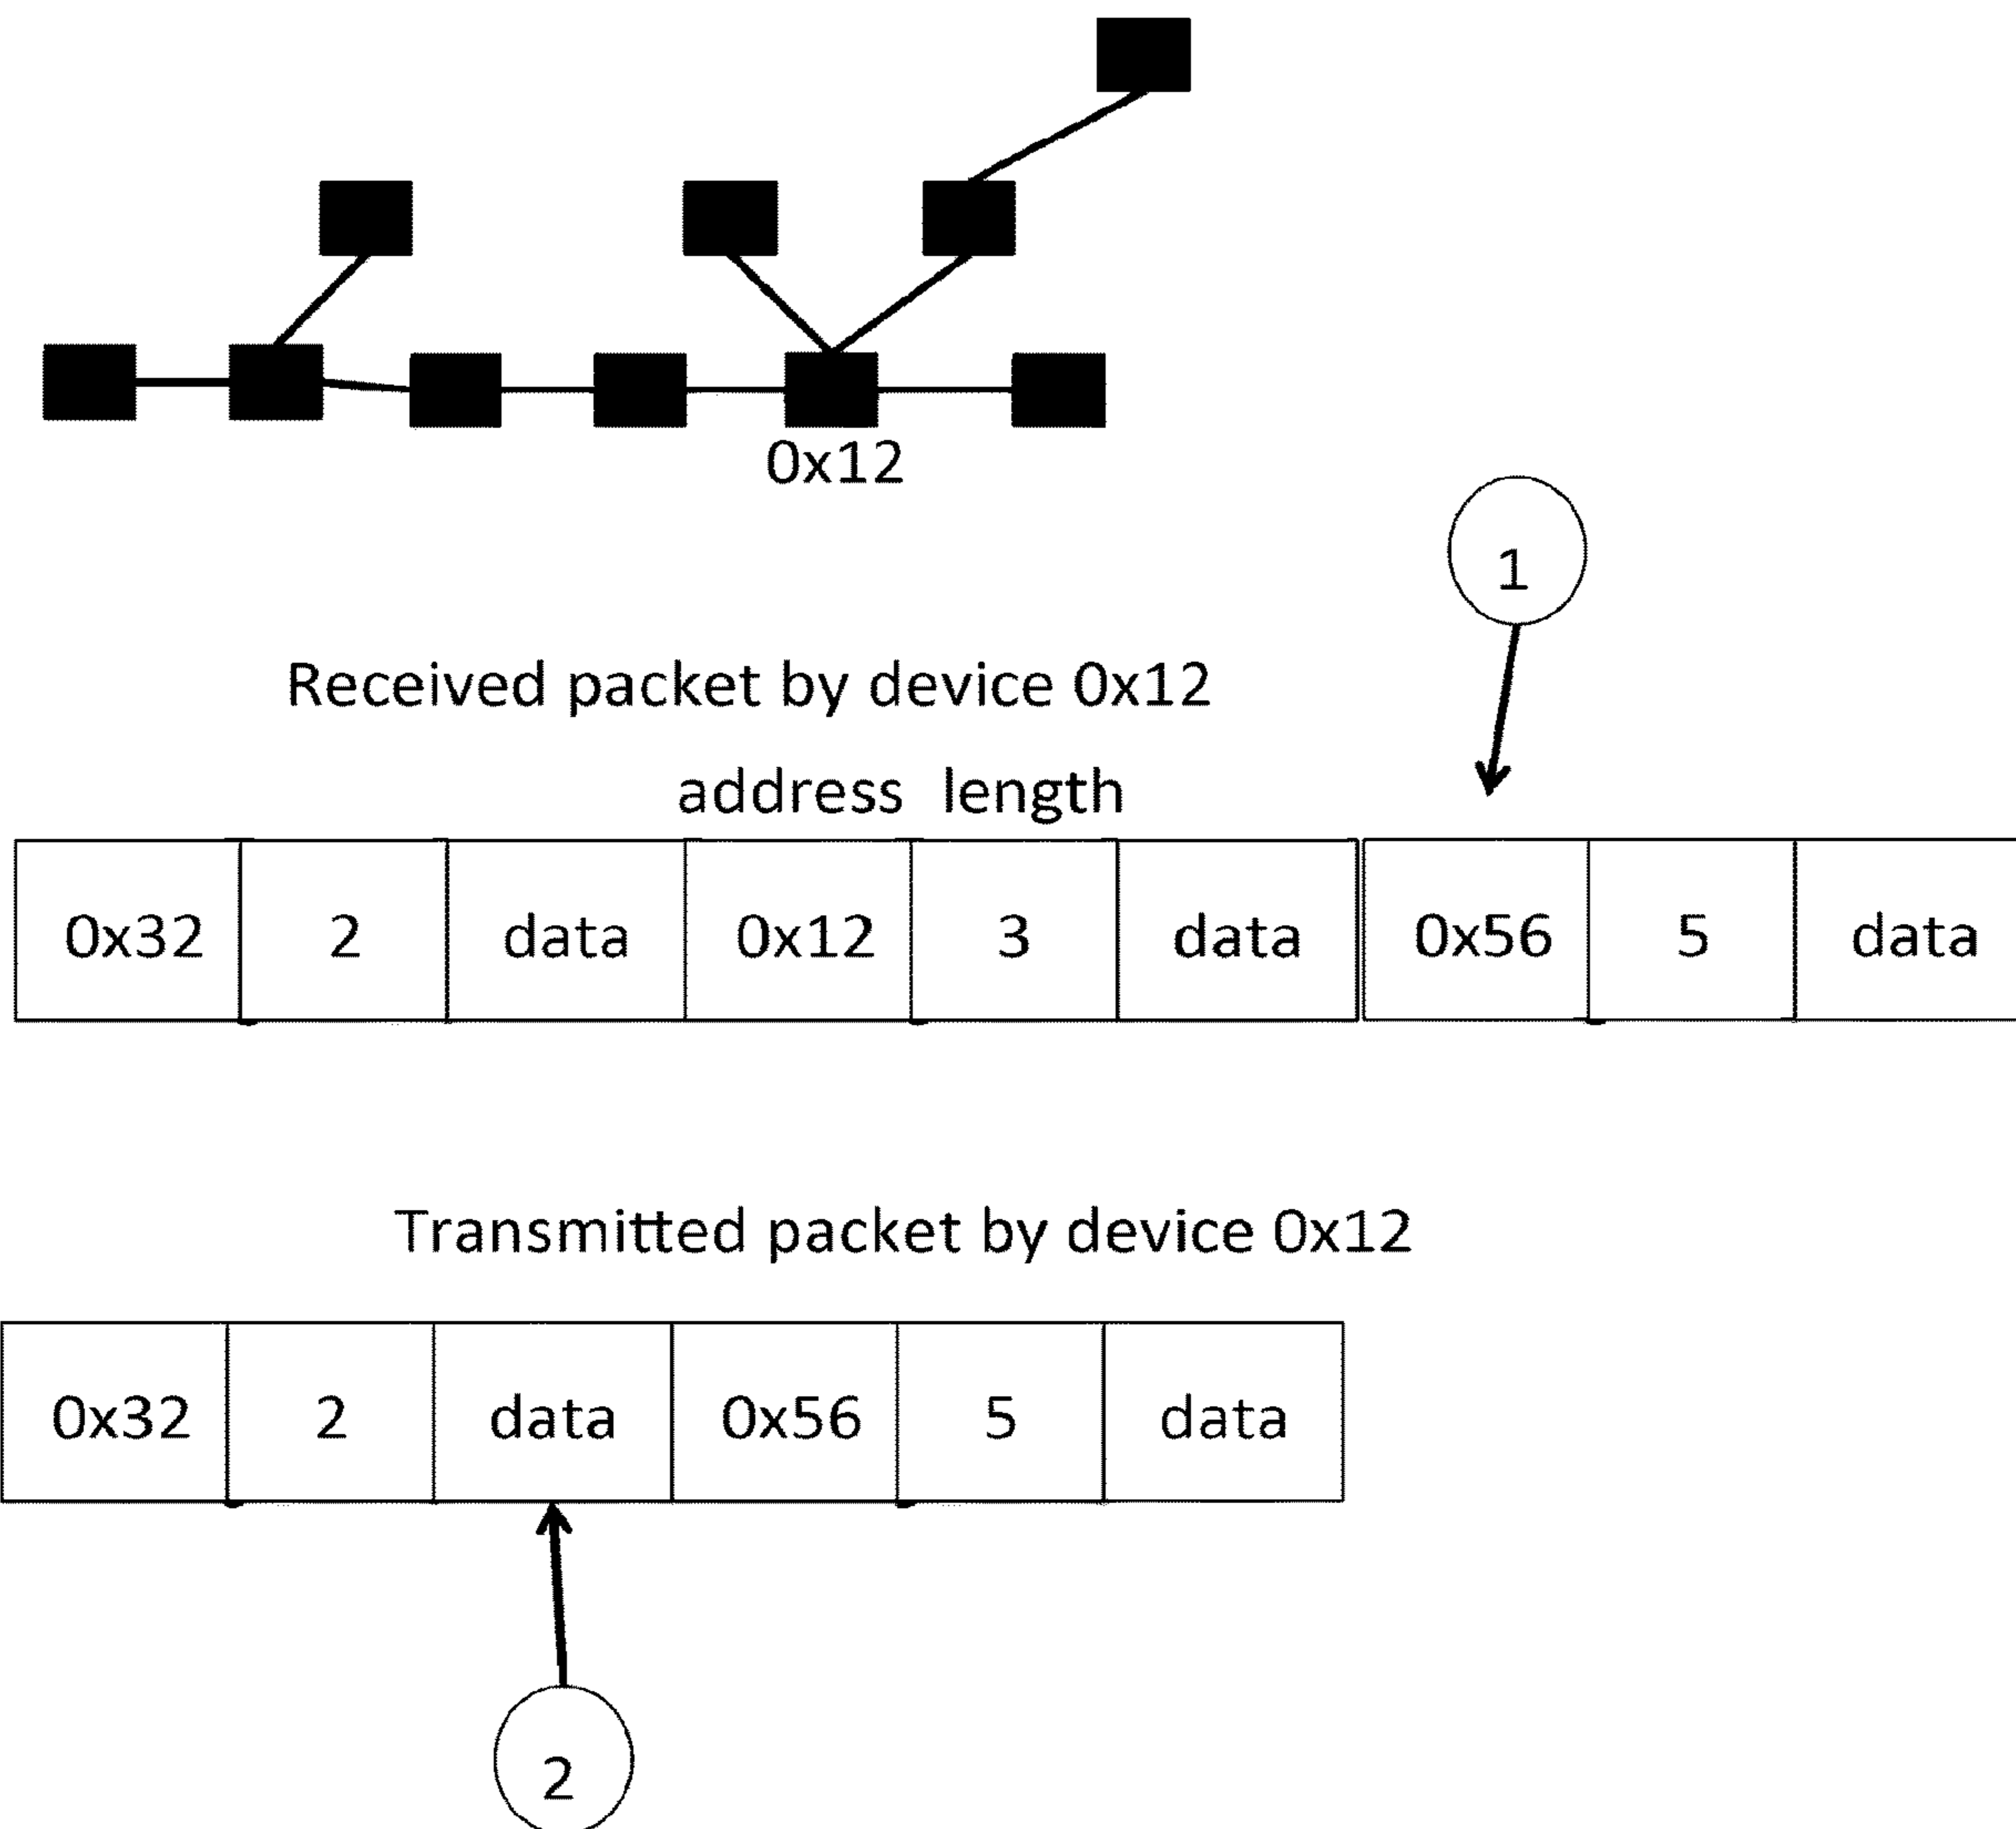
0x12

1

Received packet by device 0x12

address length

| 0x32 | 2 | data | 0x12 | 3 | data | 0x56 | 5 | data |
|---|---|---|---|---|---|---|---|---|

Transmitted packet by device 0x12

| 0x32 | 2 | data | 0x56 | 5 | data |
|---|---|---|---|---|---|

2